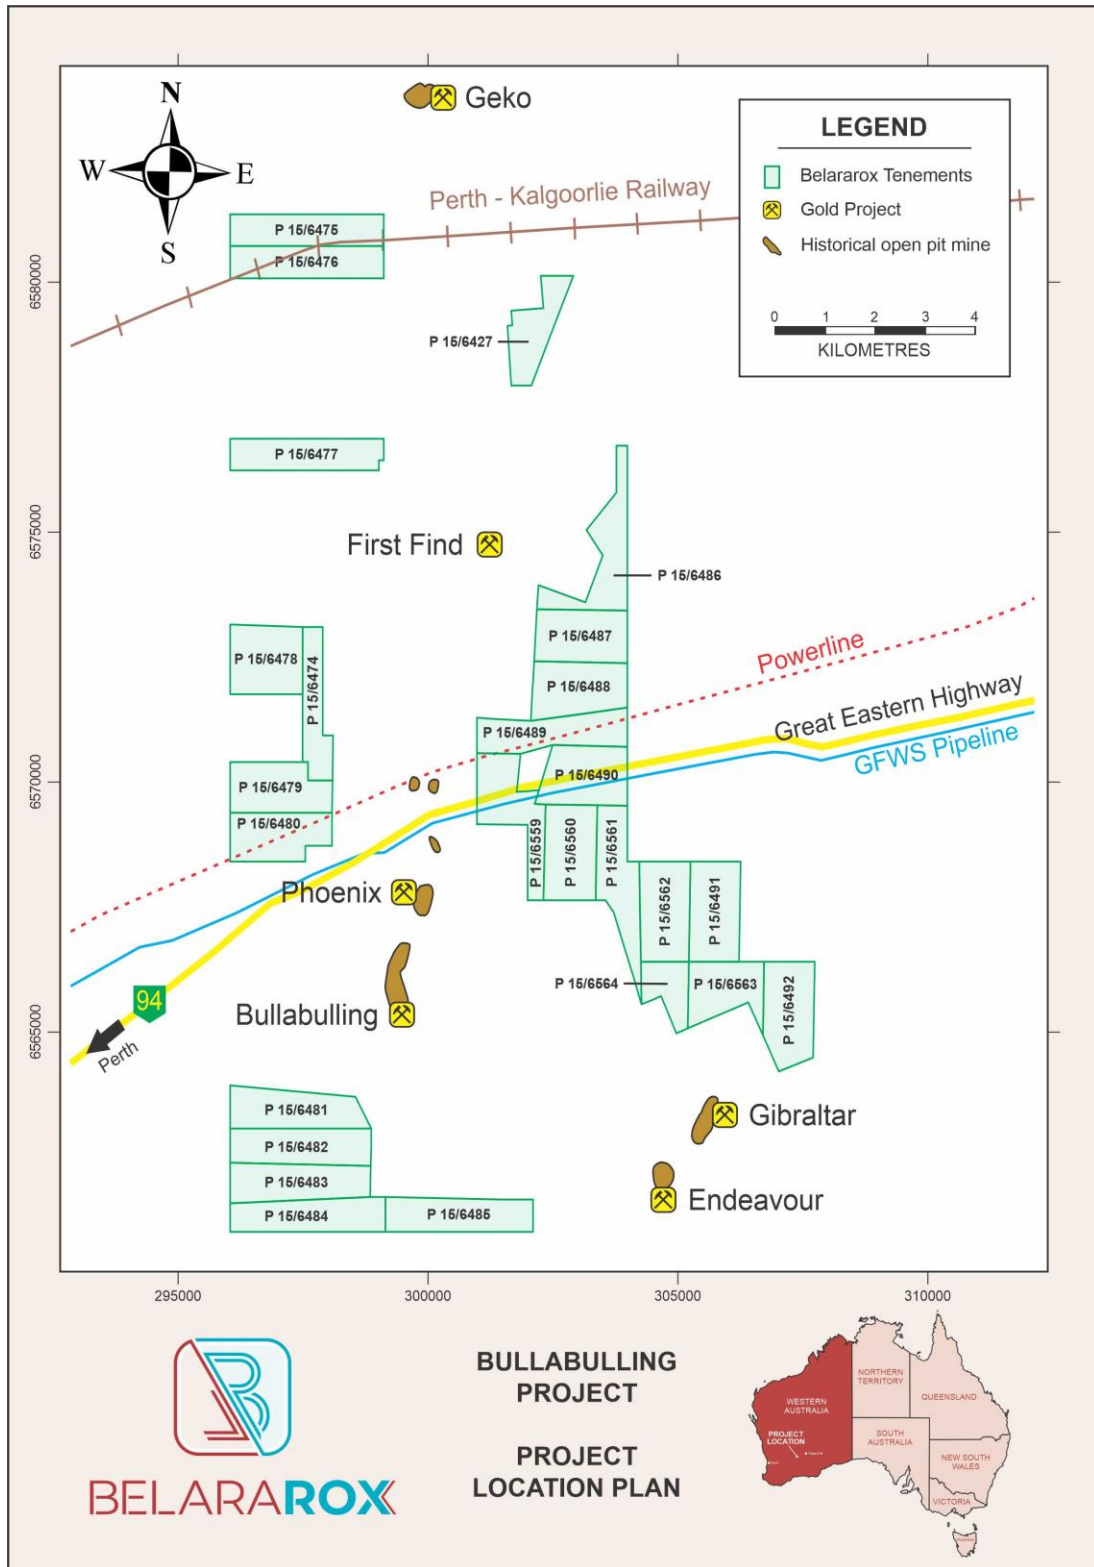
N
W
E
S

Geko

LEGEND
Belararox Tenements
Gold Project
Historical open pit mine
0 1 2 3 4
KILOMETRES

Perth - Kalgoorlie Railway

P 15/6475
P 15/6476
P 15/6427
P 15/6477
First Find
P 15/6486
P 15/6487
P 15/6488
P 15/6478
P 15/6474
Powerline
P 15/6489
Great Eastern Highway
GFWS Pipeline
P 15/6490
P 15/6479
P 15/6480
P 15/6559
P 15/6560
P 15/6561
Phoenix
P 15/6562
P 15/6491
P 15/6564
P 15/6563
P 15/6492
94
Bullabulling
Perth
P 15/6481
P 15/6482
P 15/6483
P 15/6484
P 15/6485
Gibraltar
Endeavour

6580000
6575000
6570000
6565000
295000
300000
305000
310000

BELARAROX

BULLABULLING PROJECT

PROJECT LOCATION PLAN

WESTERN AUSTRALIA
PROJECT LOCATION
NORTHERN TERRITORY
QUEENSLAND
SOUTH AUSTRALIA
NEW SOUTH WALES
VICTORIA